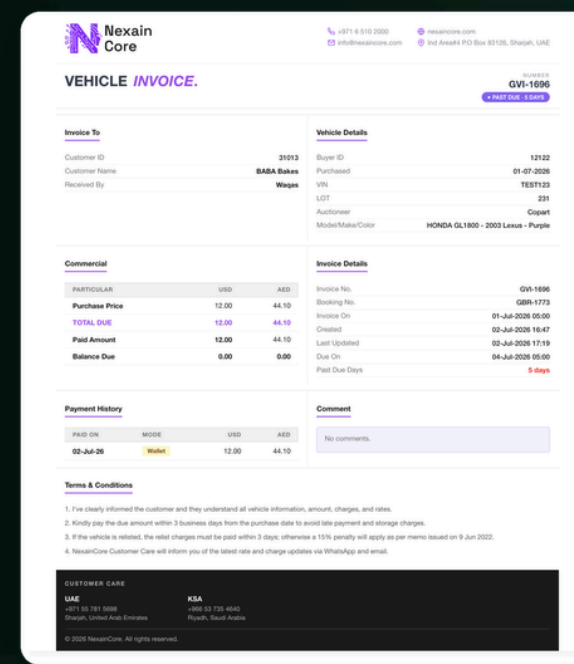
N Nexain Core

+971 6 510 2000
info@nexaincore.com
nexaincore.com
Ind Area#4 P.O Box 83126, Sharjah, UAE

VEHICLE *INVOICE.*

NUMBER
GVI-1696
• PAST DUE · 5 DAYS

Invoice To

Customer ID 31013
Customer Name BABA Bakes
Received By Waqas

Vehicle Details

Buyer ID 12122
Purchased 01-07-2026
VIN TEST123
LOT 231
Auctioneer Copart
Model/Make/Color HONDA GL1800 - 2003 Lexus - Purple

Commercial

| PARTICULAR | USD | AED |
|---|---|---|
| Purchase Price | 12.00 | 44.10 |
| TOTAL DUE | 12.00 | 44.10 |
| Paid Amount | 12.00 | 44.10 |
| Balance Due | 0.00 | 0.00 |

Invoice Details

Invoice No. GVI-1696
Booking No. GBR-1773
Invoice On 01-Jul-2026 05:00
Created 02-Jul-2026 16:47
Last Updated 02-Jul-2026 17:19
Due On 04-Jul-2026 05:00
Past Due Days 5 days

Payment History

| PAID ON | MODE | USD | AED |
|---|---|---|---|
| 02-Jul-26 | Wallet | 12.00 | 44.10 |

Comment

No comments.

Terms & Conditions

1. I've clearly informed the customer and they understand all vehicle information, amount, charges, and rates.
2. Kindly pay the due amount within 3 business days from the purchase date to avoid late payment and storage charges.
3. If the vehicle is relisted, the relist charges must be paid within 3 days; otherwise a 15% penalty will apply as per memo issued on 9 Jun 2022.
4. NexainCore Customer Care will inform you of the latest rate and charge updates via WhatsApp and email.

CUSTOMER CARE

UAE
+971 55 781 5698
Sharjah, United Arab Emirates

KSA
+966 53 735 4640
Riyadh, Saudi Arabia

© 2026 NexainCore. All rights reserved.